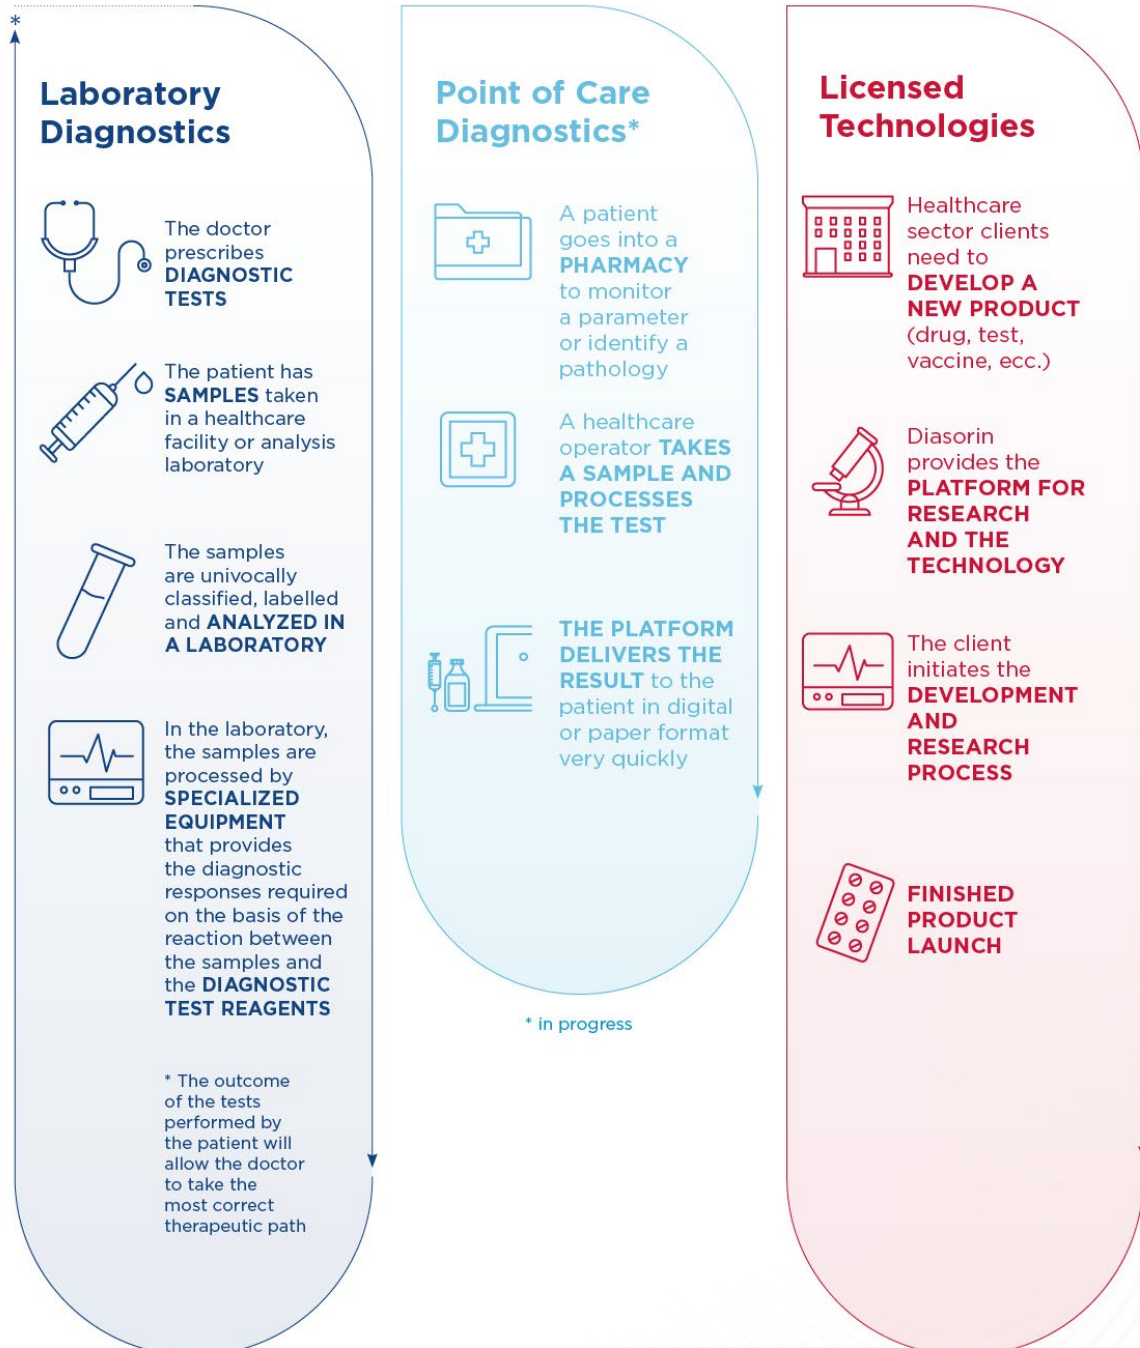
*

Laboratory Diagnostics

The doctor prescribes DIAGNOSTIC TESTS

The patient has SAMPLES taken in a healthcare facility or analysis laboratory

The samples are univocally classified, labelled and ANALYZED IN A LABORATORY

In the laboratory, the samples are processed by SPECIALIZED EQUIPMENT that provides the diagnostic responses required on the basis of the reaction between the samples and the DIAGNOSTIC TEST REAGENTS

* The outcome of the tests performed by the patient will allow the doctor to take the most correct therapeutic path

Point of Care Diagnostics*

A patient goes into a PHARMACY to monitor a parameter or identify a pathology

A healthcare operator TAKES A SAMPLE AND PROCESSES THE TEST

THE PLATFORM DELIVERS THE RESULT to the patient in digital or paper format very quickly

* in progress

Licensed Technologies

Healthcare sector clients need to DEVELOP A NEW PRODUCT (drug, test, vaccine, ecc.)

Diasorin provides the PLATFORM FOR RESEARCH AND THE TECHNOLOGY

The client initiates the DEVELOPMENT AND RESEARCH PROCESS

FINISHED PRODUCT LAUNCH